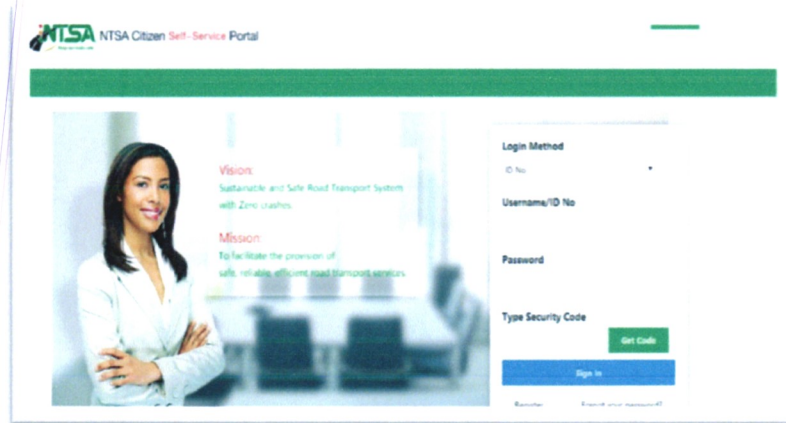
NTSA NTSA Citizen Self-Service Portal

Vision:
Sustainable and Safe Road Transport System with Zero crashes.

Mission:
To facilitate the provision of safe, reliable, efficient road transport services.

Login Method
ID No

Username/ID No

Password

Type Security Code

Get Code

Sign In

Register

Forgot your password?